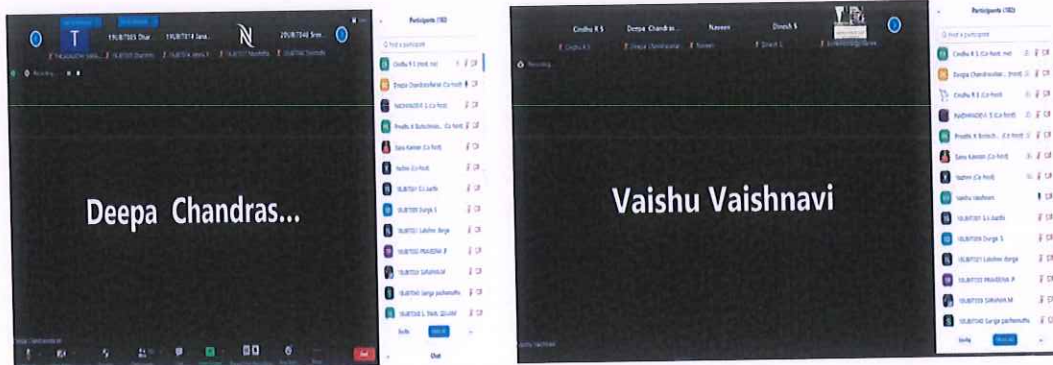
T

19UBT003 Dhar... 19UBT014 Jana... 20UBT048 Srin...

Recording

Deepa Chandras...

Participants (30)

Find a participant

Cindhu R S (Co-host, me)

Deepa Chandrasekar (Co-host)

NADHANASRI S (Co-host)

Preethi R Balachan... (Co-host)

Sanu Kannan (Co-host)

Vaithini (Co-host)

19UBT001 G.S Aarthi

19UBT009 Durga S

19UBT021 Lakshmi durga

19UBT032 PRAVEENA P

19UBT038 SARANYA M

19UBT040 Sangai pazhamuthu

19UBT048 S. Shiek Ibrahim

Invite

Mute All

Chat

End

Cindhu R S Deepa Chandras... Naveen Dinesh S

Recording

Vaishu Vaishnavi

Participants (30)

Find a participant

Cindhu R S (Co-host, me)

Deepa Chandrasekar (Host)

Cindhu R S (Co-host)

NADHANASRI S (Co-host)

Preethi R Balach... (Co-host)

Sanu Kannan (Co-host)

Vaithini (Co-host)

Vaishu Vaishnavi

19UBT001 G.S Aarthi

19UBT009 Durga S

19UBT021 Lakshmi durga

19UBT032 PRAVEENA P

19UBT038 SARANYA M

19UBT040 Sangai pazhamuthu

Invite

Mute All